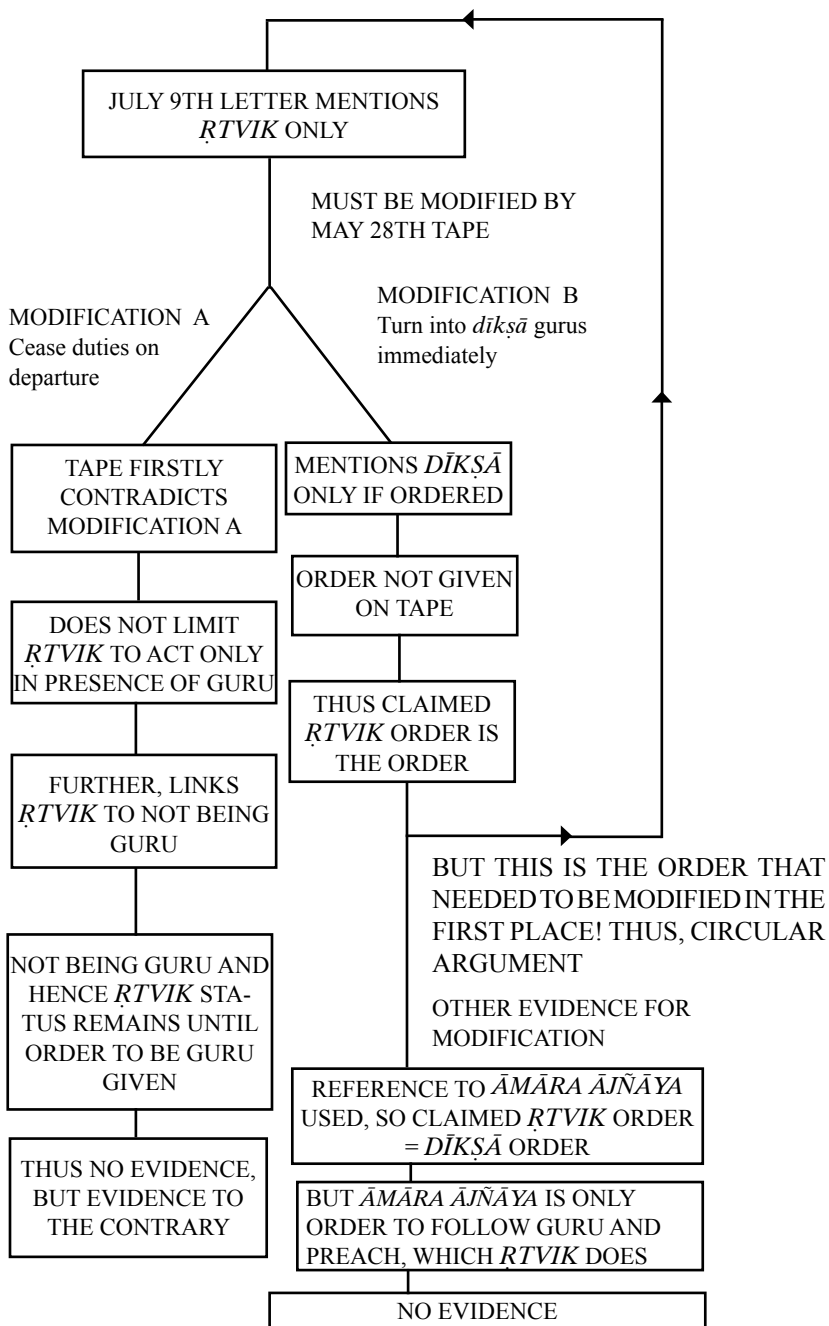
JULY 9TH LETTER MENTIONS *ṚTVIK* ONLY

MUST BE MODIFIED BY MAY 28TH TAPE

MODIFICATION A
Cease duties on departure

MODIFICATION B
Turn into *dīkṣā* gurus immediately

TAPE FIRSTLY CONTRADICTS MODIFICATION A

DOES NOT LIMIT *ṚTVIK* TO ACT ONLY IN PRESENCE OF GURU

FURTHER, LINKS *ṚTVIK* TO NOT BEING GURU

NOT BEING GURU AND HENCE *ṚTVIK* STATUS REMAINS UNTIL ORDER TO BE GURU GIVEN

THUS NO EVIDENCE, BUT EVIDENCE TO THE CONTRARY

MENTIONS *DĪKṢĀ* ONLY IF ORDERED

ORDER NOT GIVEN ON TAPE

THUS CLAIMED *ṚTVIK* ORDER IS THE ORDER

BUT THIS IS THE ORDER THAT NEEDED TO BE MODIFIED IN THE FIRST PLACE! THUS, CIRCULAR ARGUMENT

OTHER EVIDENCE FOR MODIFICATION

REFERENCE TO *ĀMĀRA ĀJÑĀYA* USED, SO CLAIMED *ṚTVIK* ORDER = *DĪKṢĀ* ORDER

BUT *ĀMĀRA ĀJÑĀYA* IS ONLY ORDER TO FOLLOW GURU AND PREACH, WHICH *ṚTVIK* DOES

NO EVIDENCE